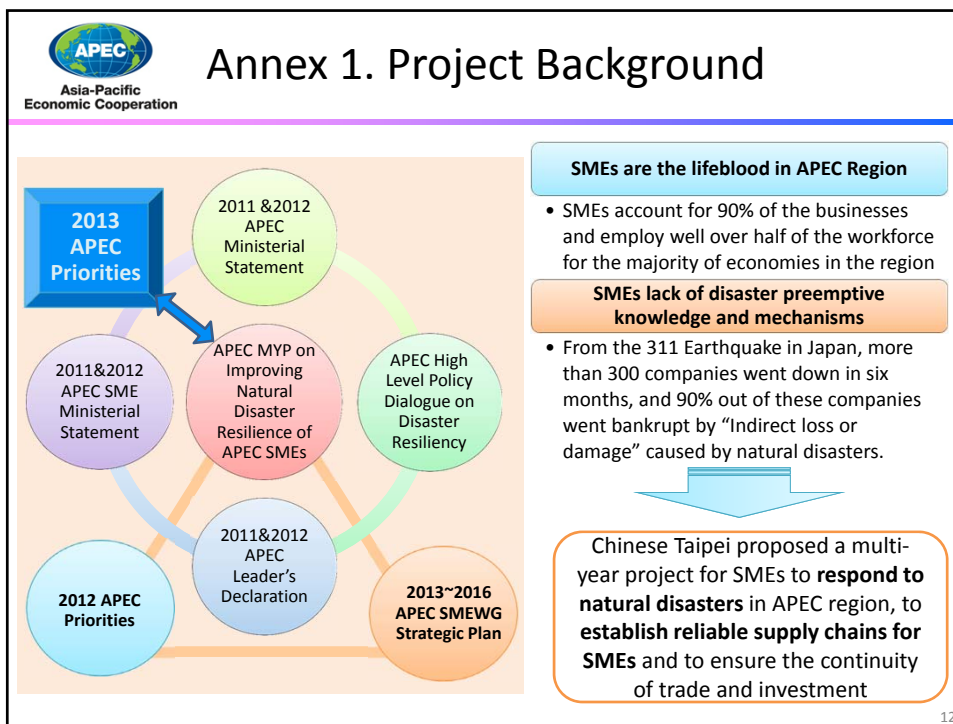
APEC
Asia-Pacific Economic Cooperation

Annex 1. Project Background

2013 APEC Priorities

2011 &2012 APEC Ministerial Statement

2011&2012 APEC SME Ministerial Statement

APEC MYP on Improving Natural Disaster Resilience of APEC SMEs

APEC High Level Policy Dialogue on Disaster Resiliency

2011&2012 APEC Leader's Declaration

2012 APEC Priorities

2013~2016 APEC SMEWG Strategic Plan

SMEs are the lifeblood in APEC Region

• SMEs account for 90% of the businesses and employ well over half of the workforce for the majority of economies in the region

SMEs lack of disaster preemptive knowledge and mechanisms

• From the 311 Earthquake in Japan, more than 300 companies went down in six months, and 90% out of these companies went bankrupt by "Indirect loss or damage" caused by natural disasters.

Chinese Taipei proposed a multi-year project for SMEs to **respond to natural disasters** in APEC region, to **establish reliable supply chains for SMEs** and to ensure the continuity of trade and investment

12